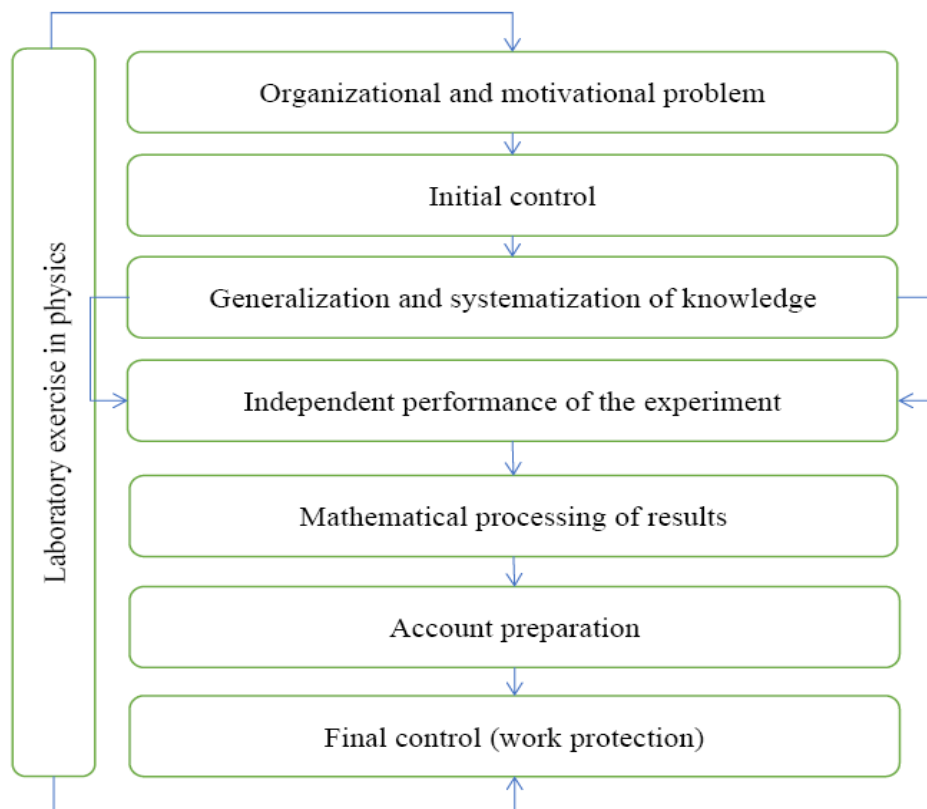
Laboratory exercise in physics

Organizational and motivational problem

Initial control

Generalization and systematization of knowledge

Independent performance of the experiment

Mathematical processing of results

Account preparation

Final control (work protection)